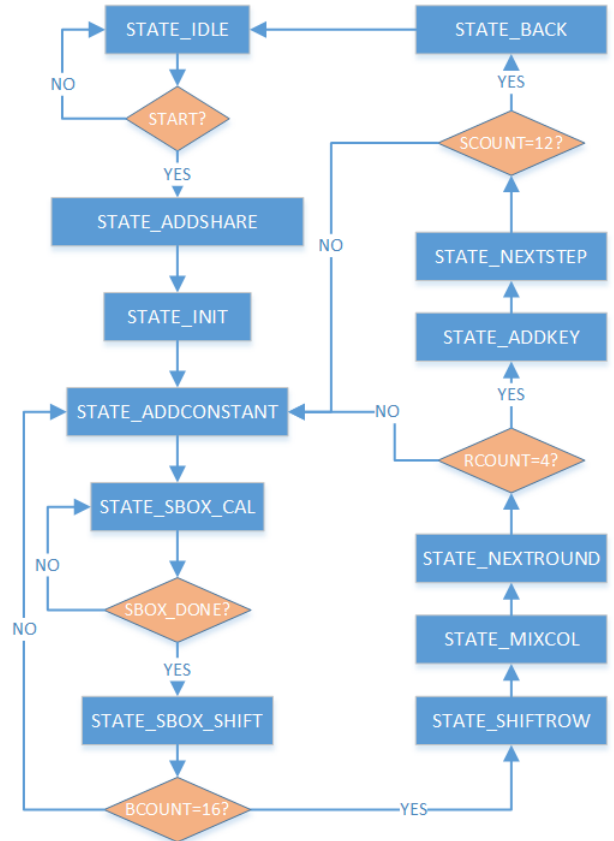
STATE_IDLE

NO

START?

YES

STATE_ADDSHARE

STATE_INIT

STATE_ADDCONSTANT

STATE_SBOX_CAL

NO

SBOX_DONE?

YES

STATE_SBOX_SHIFT

NO

BCOUNT=16?

YES

STATE_BACK

YES

SCOUNT=12?

NO

STATE_NEXTSTEP

STATE_ADDKEY

YES

NO

RCOUNT=4?

STATE_NEXTROUND

STATE_MIXCOL

STATE_SHIFTROW